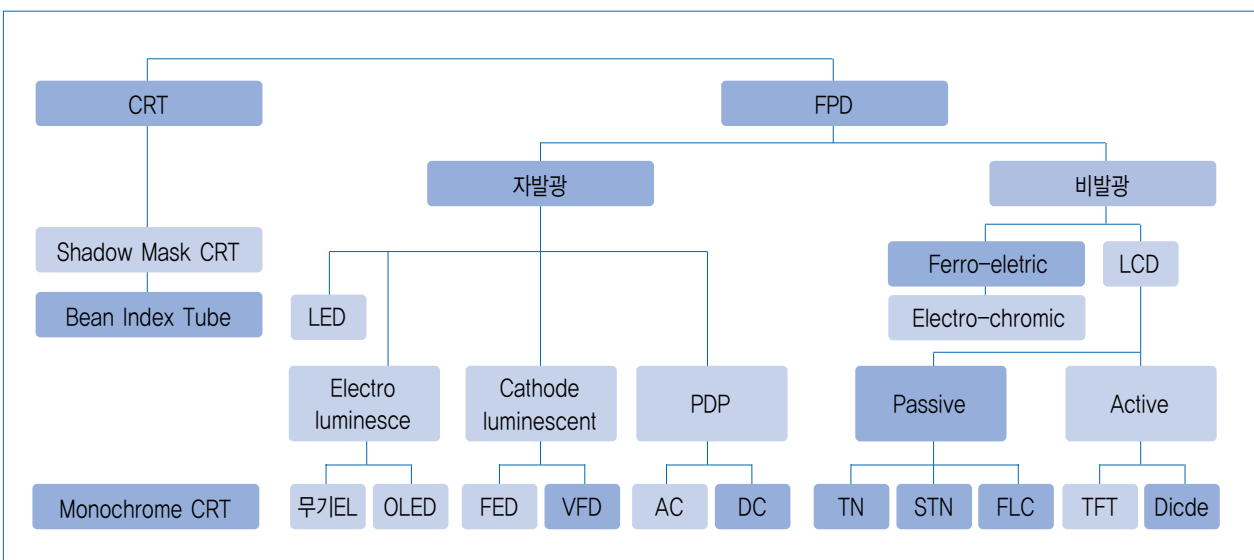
CRT

FPD

자발광

비발광

Shadow Mask CRT

Bean Index Tube

Monochrome CRT

LED

Electro luminesce

Cathode luminescent

PDP

무기EL

OLED

FED

VFD

AC

DC

Ferro-eletric

LCD

Electro-chromic

Passive

Active

TN

STN

FLC

TFT

Dicde